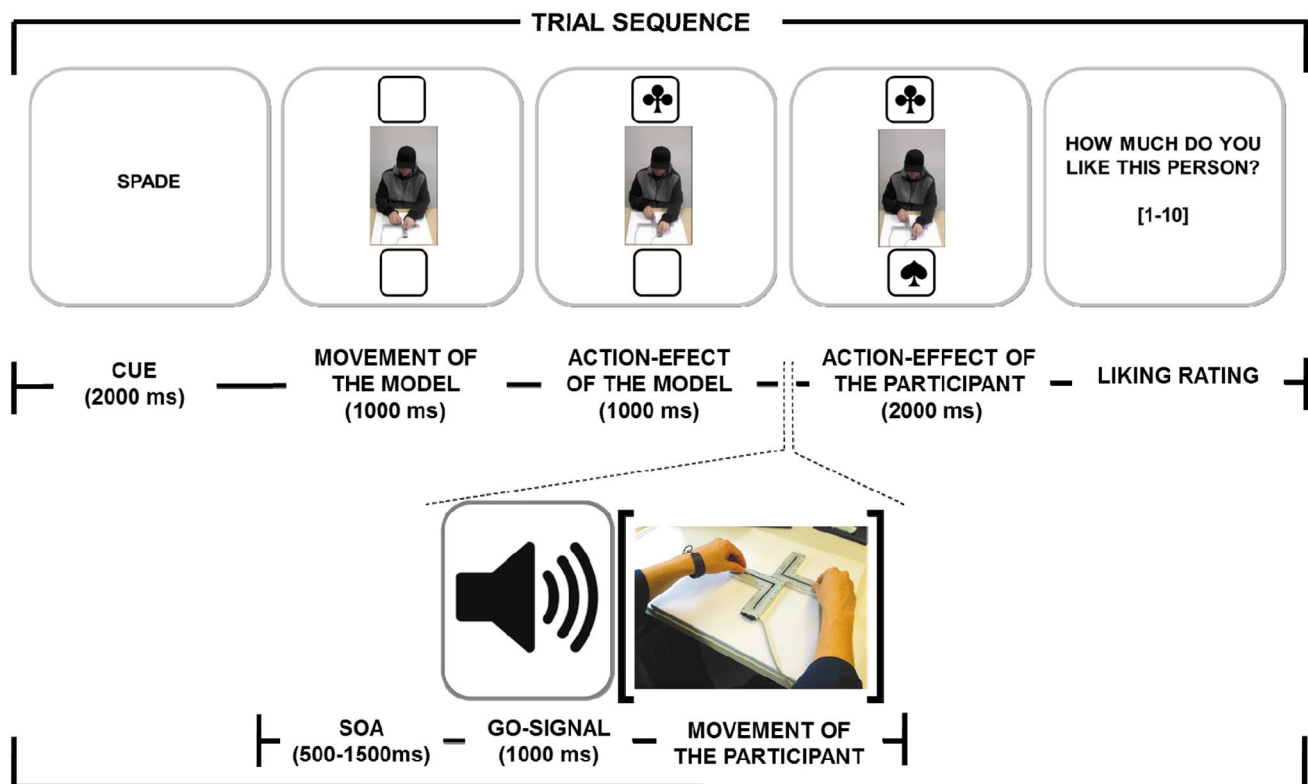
TRIAL SEQUENCE

SPADE

♣

♣

♠

HOW MUCH DO YOU LIKE THIS PERSON?

[1-10]

CUE (2000 ms)

MOVEMENT OF THE MODEL (1000 ms)

ACTION-EFECT OF THE MODEL (1000 ms)

ACTION-EFFECT OF THE PARTICIPANT (2000 ms)

LIKING RATING

SOA (500-1500ms)

GO-SIGNAL (1000 ms)

MOVEMENT OF THE PARTICIPANT